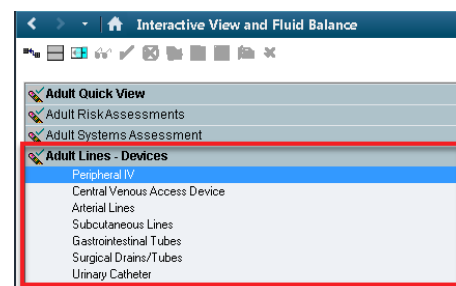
Interactive View and Fluid Balance

Adult Quick View
Adult RiskAssessments
Adult Systems Assessment
Adult Lines - Devices
Peripheral IV
Central Venous Access Device
Arterial Lines
Subcutaneous Lines
Gastrointestinal Tubes
Surgical Drains/Tubes
Urinary Catheter